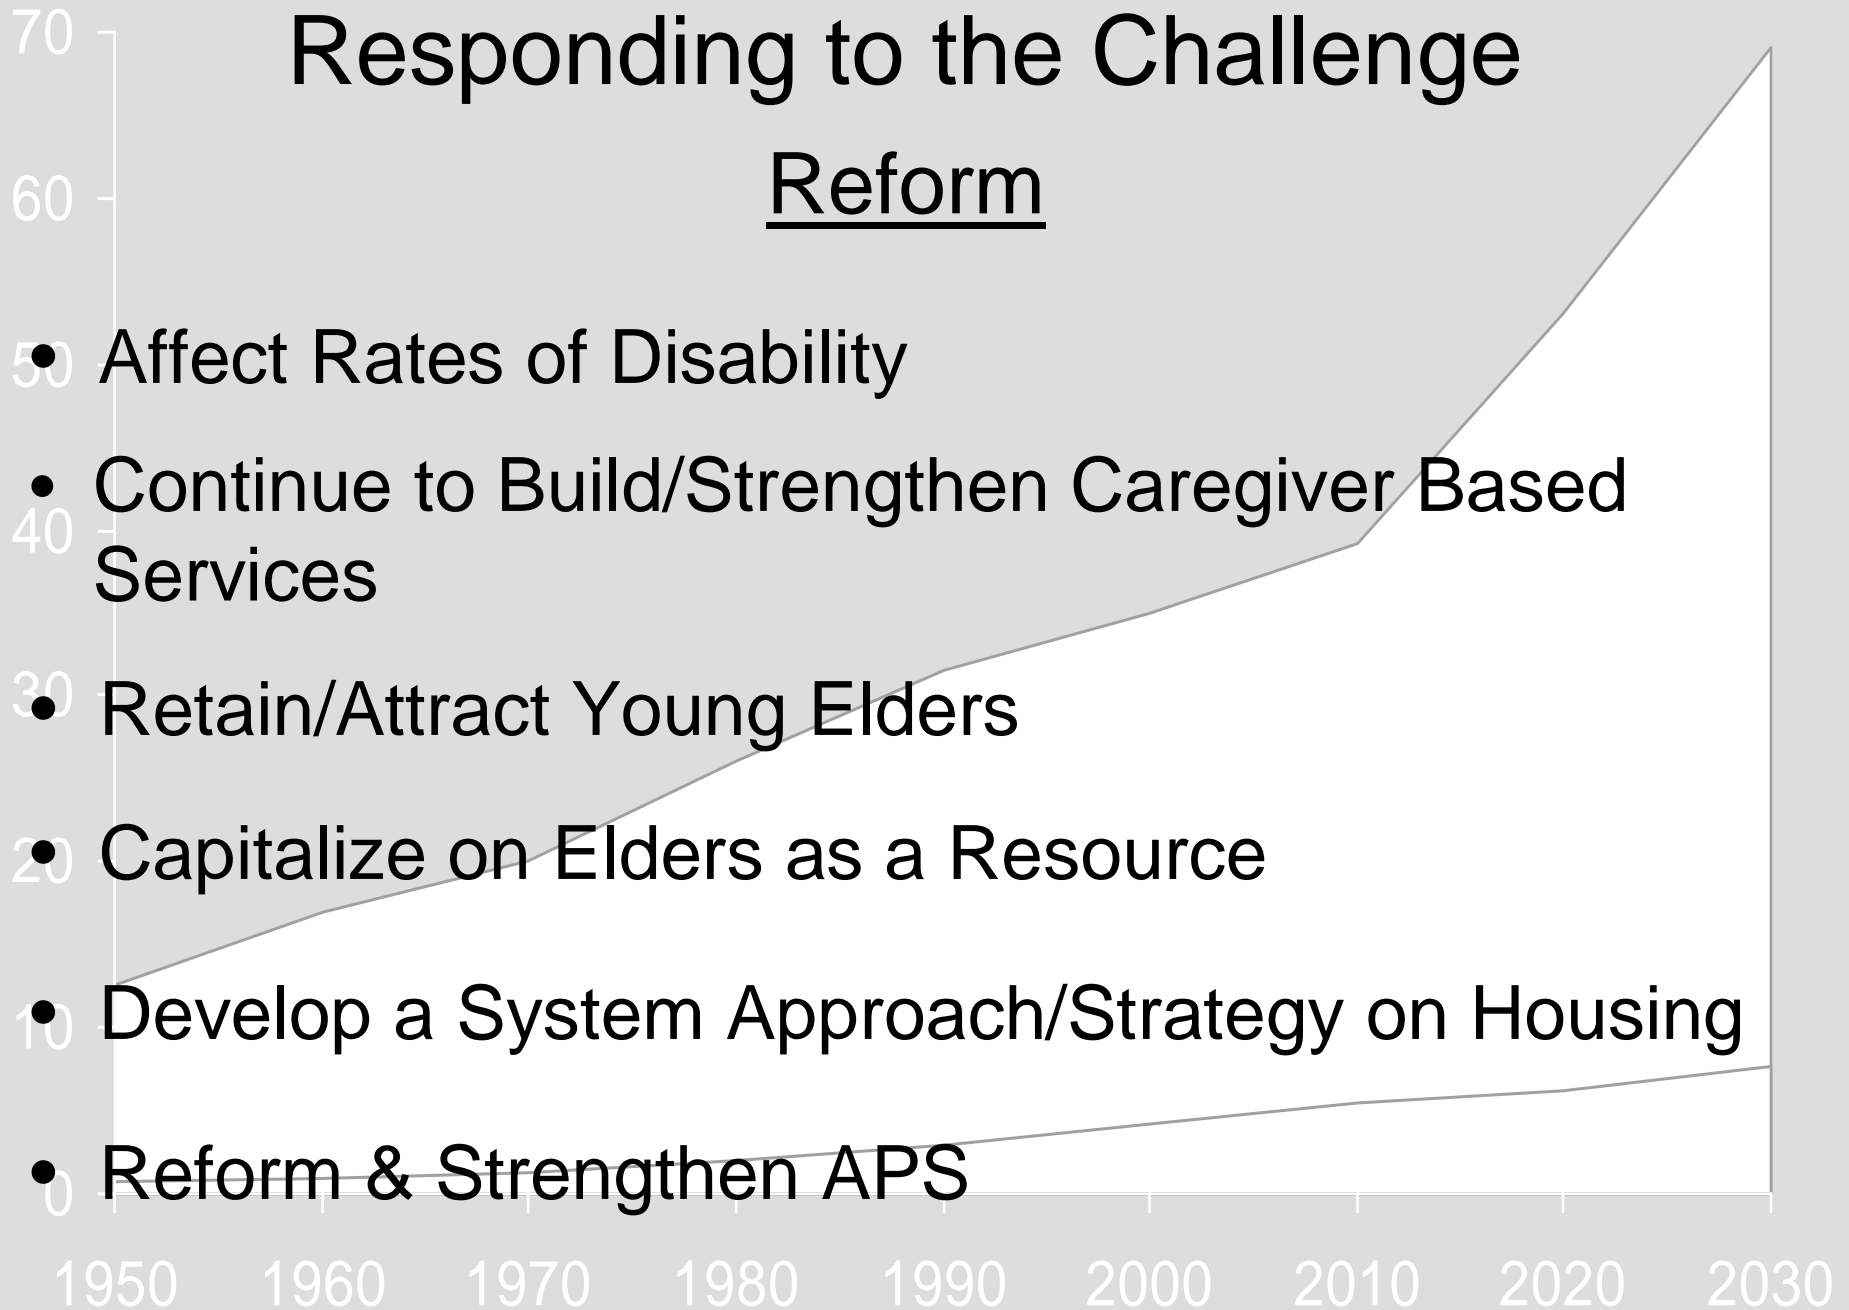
Responding to the Challenge

Reform

- Affect Rates of Disability
- Continue to Build/Strengthen Caregiver Based Services
- Retain/Attract Young Elders
- Capitalize on Elders as a Resource
- Develop a System Approach/Strategy on Housing
- Reform & Strengthen APS

70
60
50
40
30
20
10
0

1950 1960 1970 1980 1990 2000 2010 2020 2030